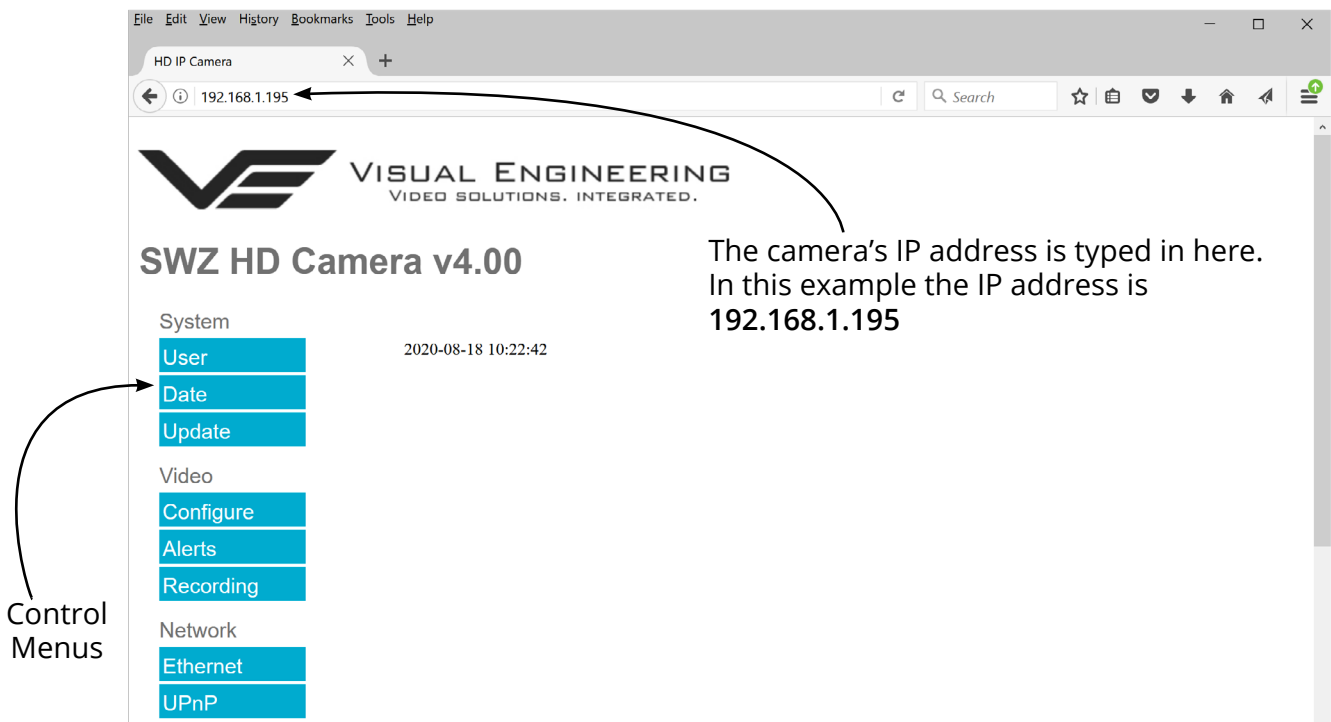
File Edit View History Bookmarks Tools Help

HD IP Camera

192.168.1.195

Search

VISUAL ENGINEERING
VIDEO SOLUTIONS. INTEGRATED.

SWZ HD Camera v4.00

The camera’s IP address is typed in here. In this example the IP address is **192.168.1.195**

System
User
Date
Update

2020-08-18 10:22:42

Video
Configure
Alerts
Recording

Network
Ethernet
UPnP

Control Menus